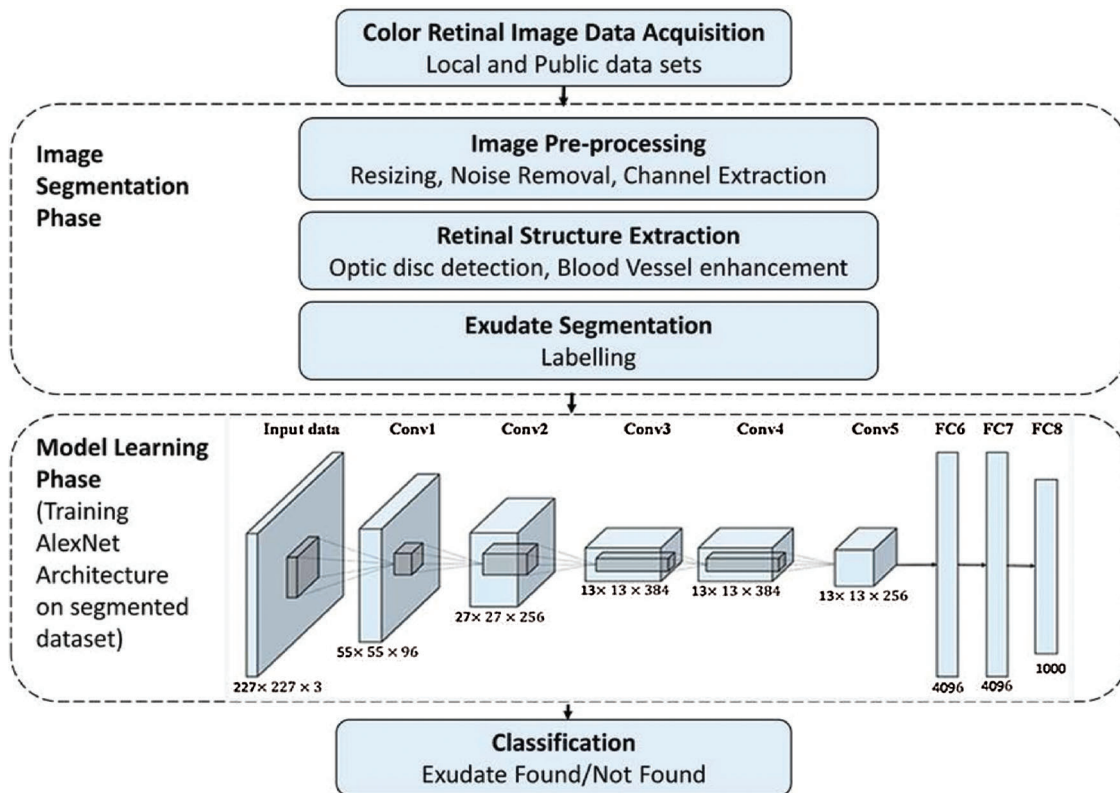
Color Retinal Image Data Acquisition
Local and Public data sets

Image Segmentation Phase

Image Pre-processing
Resizing, Noise Removal, Channel Extraction

Retinal Structure Extraction
Optic disc detection, Blood Vessel enhancement

Exudate Segmentation
Labelling

Model Learning Phase (Training AlexNet Architecture on segmented dataset)

Input data
Conv1
Conv2
Conv3
Conv4
Conv5
FC6
FC7
FC8

$227\times 227\times 3$
$55\times 55\times 96$
$27\times 27\times 256$
$13\times 13\times 384$
$13\times 13\times 384$
$13\times 13\times 256$
4096
4096
1000

Classification
Exudate Found/Not Found